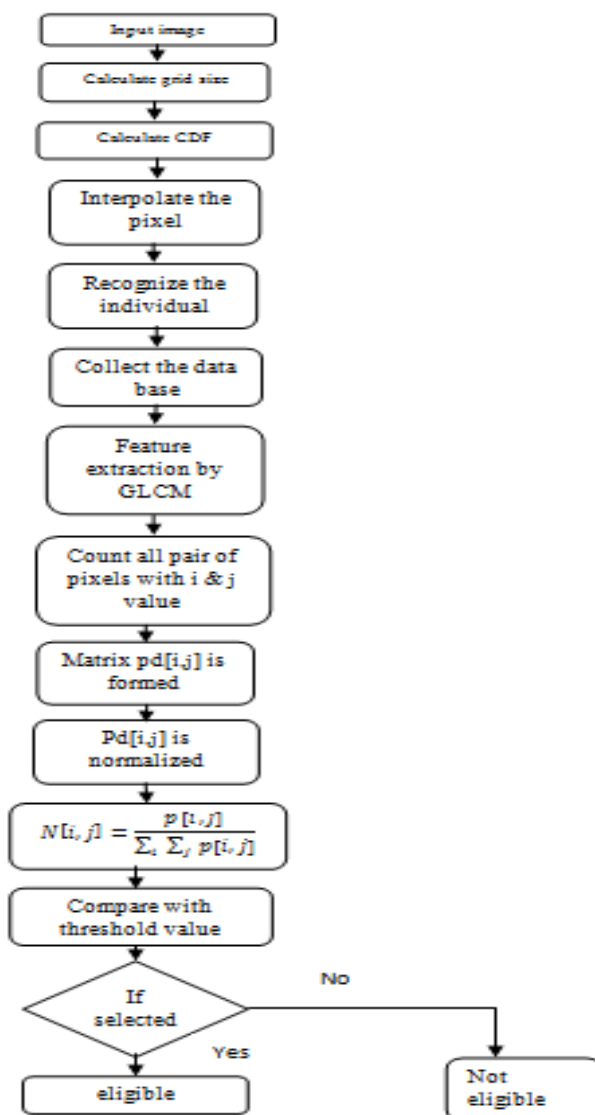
Input image

Calculate grid size

Calculate CDF

Interpolate the pixel

Recognize the individual

Collect the data base

Feature extraction by GLCM

Count all pair of pixels with i & j value

Matrix pd[i,j] is formed

Pd[i,j] is normalized

$N[i,j] = \frac{p[i,j]}{\sum_i \sum_j p[i,j]}$

Compare with threshold value

If selected

No

Yes

eligible

Not eligible